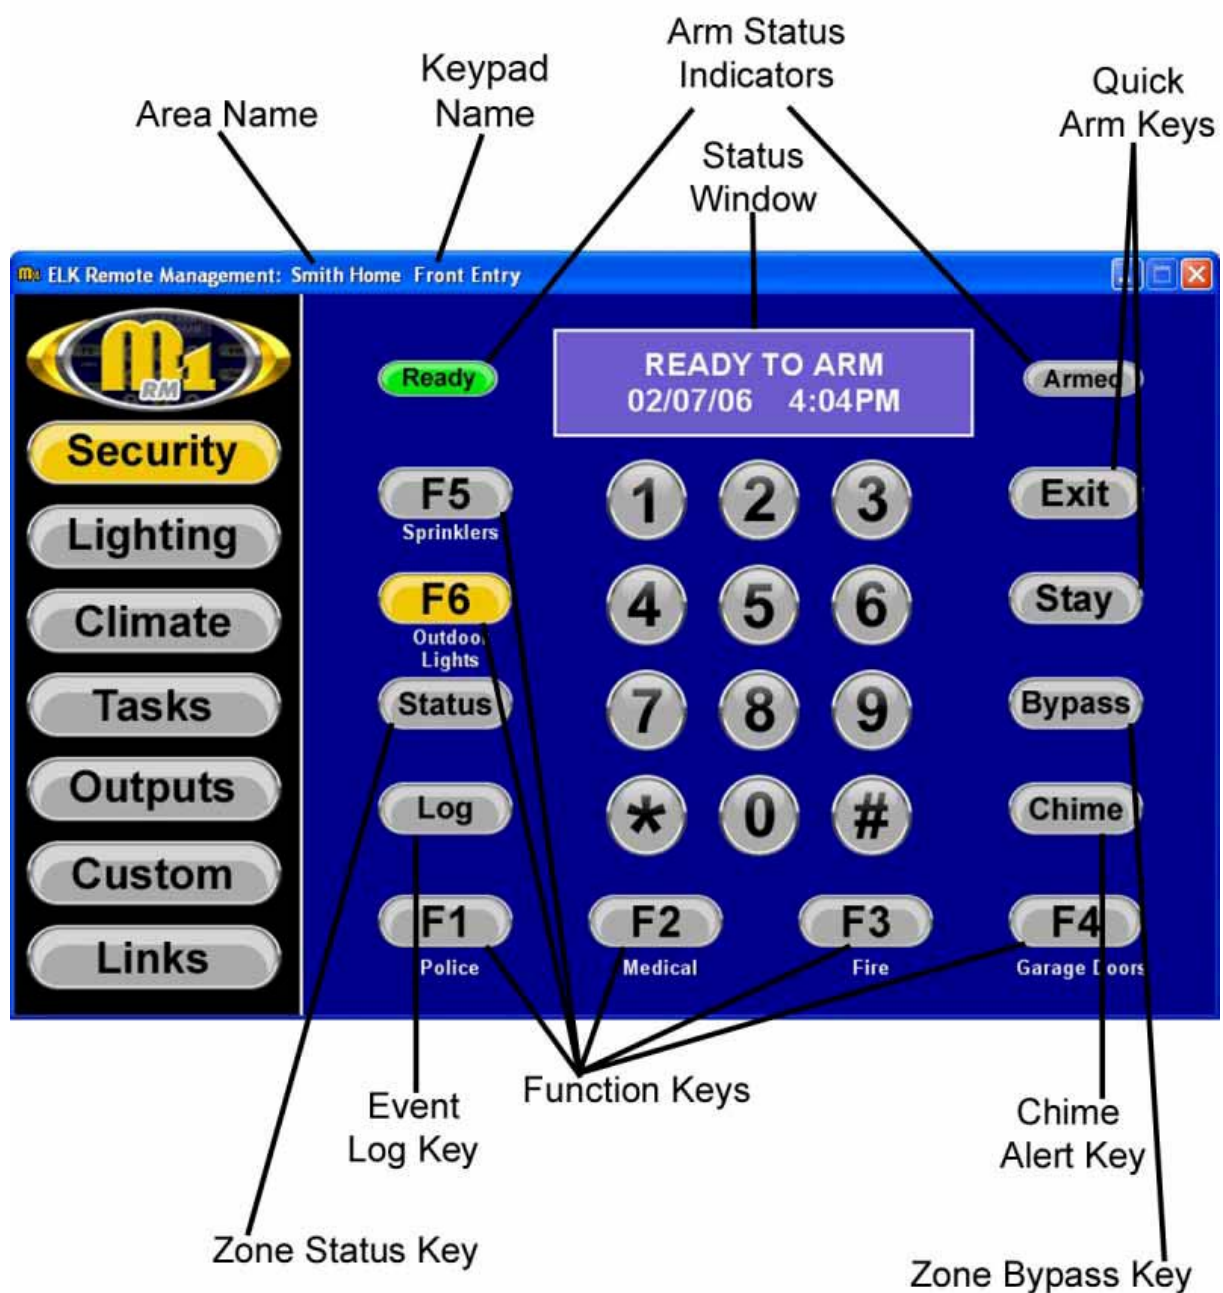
Arm Status Indicators

Keypad Name

Area Name

Quick Arm Keys

Status Window

ELK Remote Management: Smith Home Front Entry

M1 RM

Security

Lighting

Climate

Tasks

Outputs

Custom

Links

Ready

READY TO ARM
02/07/06 4:04PM

Armed

F5
Sprinklers

1 2 3

Exit

F6
Outdoor Lights

4 5 6

Stay

Status

7 8 9

Bypass

Log

* 0 #

Chime

F1
Police

F2
Medical

F3
Fire

F4
Garage Doors

Event Log Key

Function Keys

Chime Alert Key

Zone Status Key

Zone Bypass Key